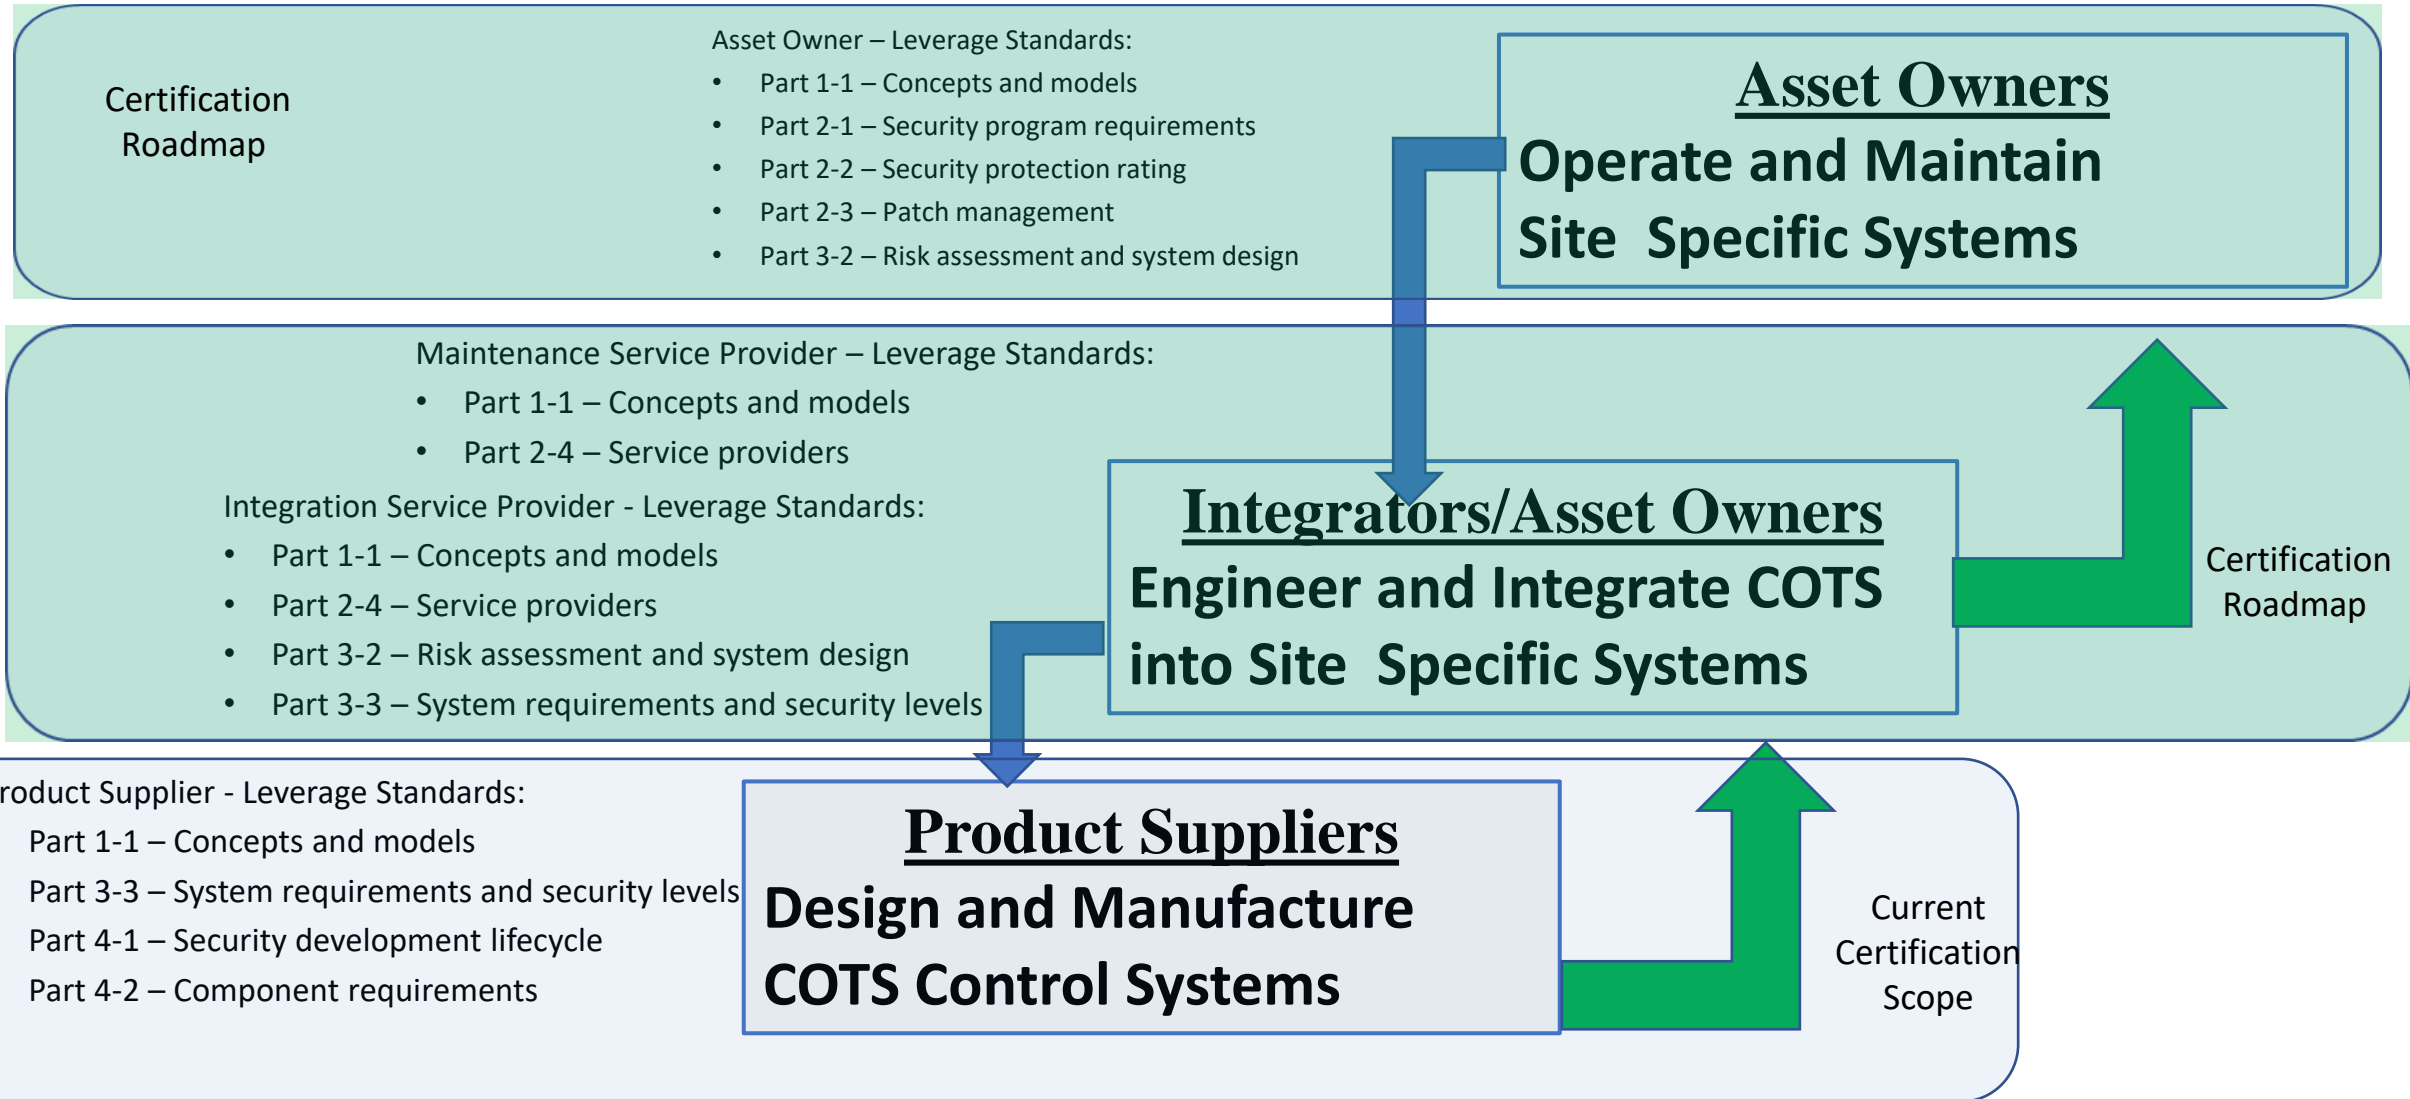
Certification Roadmap

Asset Owner – Leverage Standards:
• Part 1-1 – Concepts and models
• Part 2-1 – Security program requirements
• Part 2-2 – Security protection rating
• Part 2-3 – Patch management
• Part 3-2 – Risk assessment and system design

Asset Owners
Operate and Maintain
Site Specific Systems

Maintenance Service Provider – Leverage Standards:
• Part 1-1 – Concepts and models
• Part 2-4 – Service providers

Integration Service Provider - Leverage Standards:
• Part 1-1 – Concepts and models
• Part 2-4 – Service providers
• Part 3-2 – Risk assessment and system design
• Part 3-3 – System requirements and security levels

Integrators/Asset Owners
Engineer and Integrate COTS
into Site Specific Systems

Certification Roadmap

roduct Supplier - Leverage Standards:
Part 1-1 – Concepts and models
Part 3-3 – System requirements and security levels
Part 4-1 – Security development lifecycle
Part 4-2 – Component requirements

Product Suppliers
Design and Manufacture
COTS Control Systems

Current Certification Scope